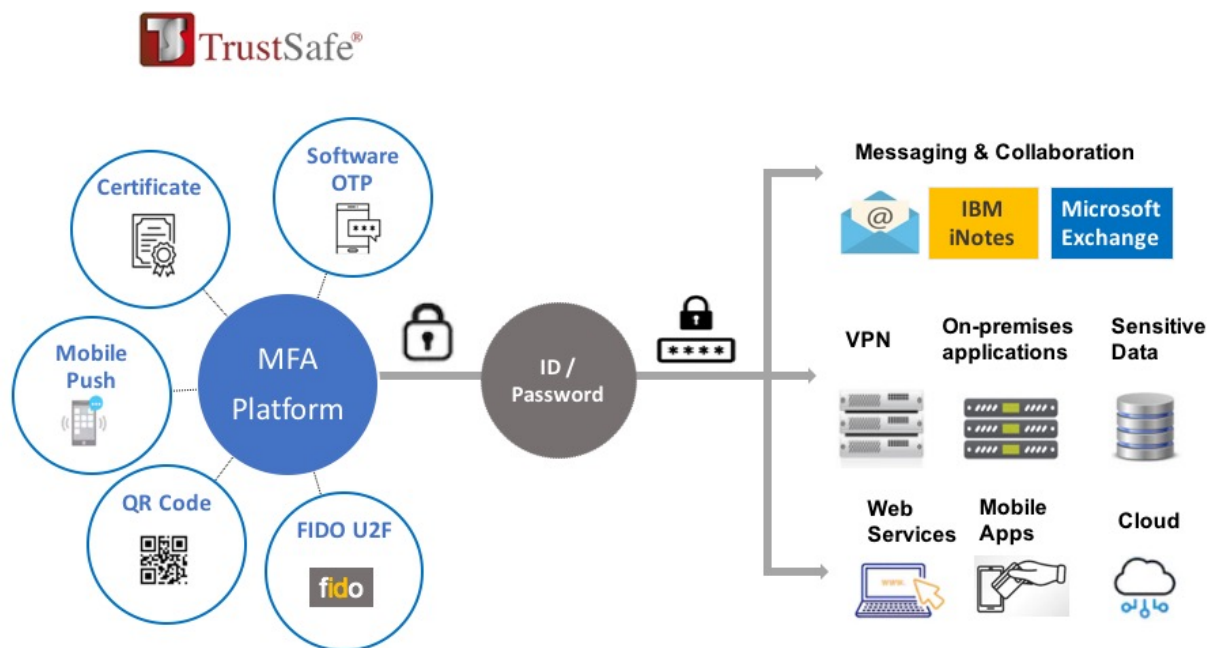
TrustSafe®

Certificate

Software OTP

Mobile Push

MFA Platform

QR Code

FIDO U2F

fido

ID / Password

****

Messaging & Collaboration

@

IBM iNotes

Microsoft Exchange

VPN

On-premises applications

Sensitive Data

Web Services

Mobile Apps

Cloud

www.